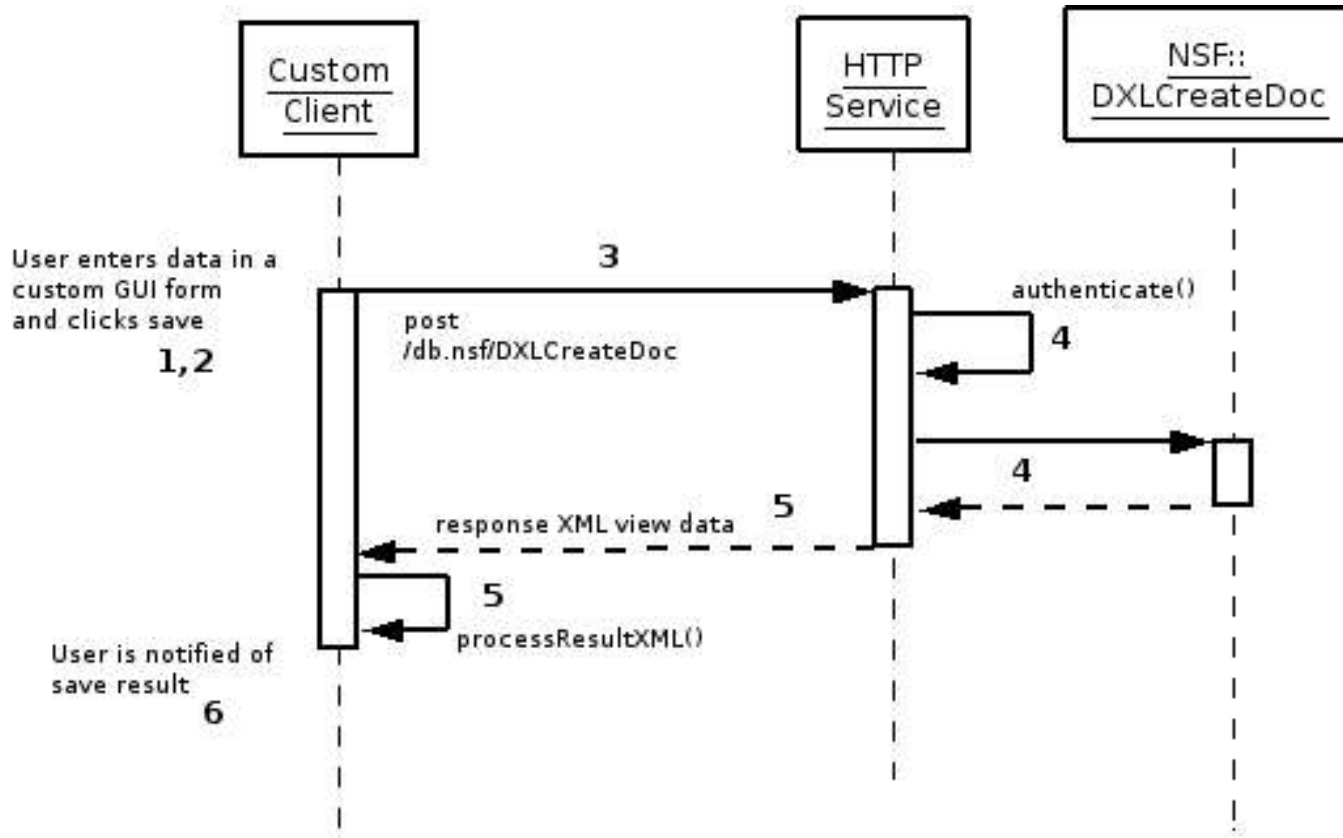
Custom Client

HTTP Service

NSF:: DXLCreateDoc

User enters data in a custom GUI form and clicks save

1,2

3

post /db.nsf/DXLCreateDoc

authenticate()

4

4

5

response XML view data

5

processResultXML()

User is notified of save result

6